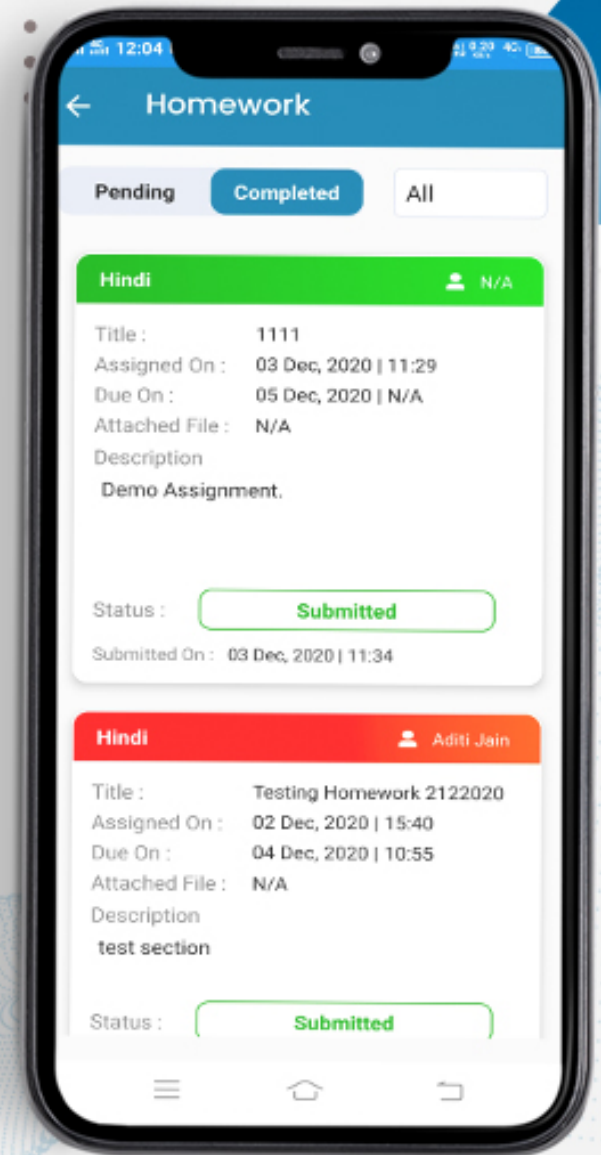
12:04

Homework

Pending Completed All

Hindi N/A

Title : 1111
Assigned On : 03 Dec, 2020 | 11:29
Due On : 05 Dec, 2020 | N/A
Attached File : N/A
Description
Demo Assignment.

Status : Submitted
Submitted On : 03 Dec, 2020 | 11:34

Hindi Aditi Jain

Title : Testing Homework 2122020
Assigned On : 02 Dec, 2020 | 15:40
Due On : 04 Dec, 2020 | 10:55
Attached File : N/A
Description
test section

Status : Submitted